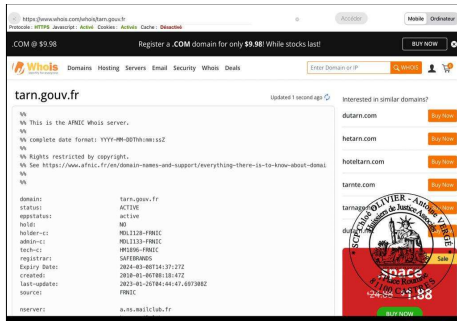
https://www.whois.com/whois/tarn.gouv.fr
Protocole : HTTPS Javascript : Activé Cookies : Activés Cache : Désactivé
Accéder
Mobile Ordinateur

.COM @ $9.98
Register a .COM domain for only $9.98! While stocks last!
BUY NOW

Whois
Domains Hosting Servers Email Security Whois Deals
Enter Domain or IP
WHOIS

tarn.gouv.fr
Updated 1 second ago

%%
%% This is the AFNIC Whois server.
%%
%% complete date format: YYYY-MM-DDThh:mm:ssZ
%%
%% Rights restricted by copyright.
%% See https://www.afnic.fr/en/domain-names-and-support/everything-there-is-to-know-about-domai
%%
%%

| | |
|---|---|
| domain: | tarn.gouv.fr |
| status: | ACTIVE |
| eppstatus: | active |
| hold: | NO |
| holder-c: | MDL1120-FRNIC |
| admin-c: | MDL1133-FRNIC |
| tech-c: | HM1896-FRNIC |
| registrar: | SAFEBRANDS |
| Expiry Date: | 2024-03-08T14:37:27Z |
| created: | 2010-01-06T08:18:47Z |
| last-update: | 2023-10-26T04:44:47.697388Z |
| source: | FRNIC |

nserver: a.ns.mailclub.fr

Interested in similar domains?
dutarn.com Buy Now
hetarn.com Buy Now
hoteltarn.com Buy Now
tarnte.com Buy Now
tarnage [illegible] Buy Now
du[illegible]

SCP Chloé OLIVIER - Antoine VERDIE Commissaires de Justice Associés

.space
Sale
$24.98 $1.88
BUY NOW